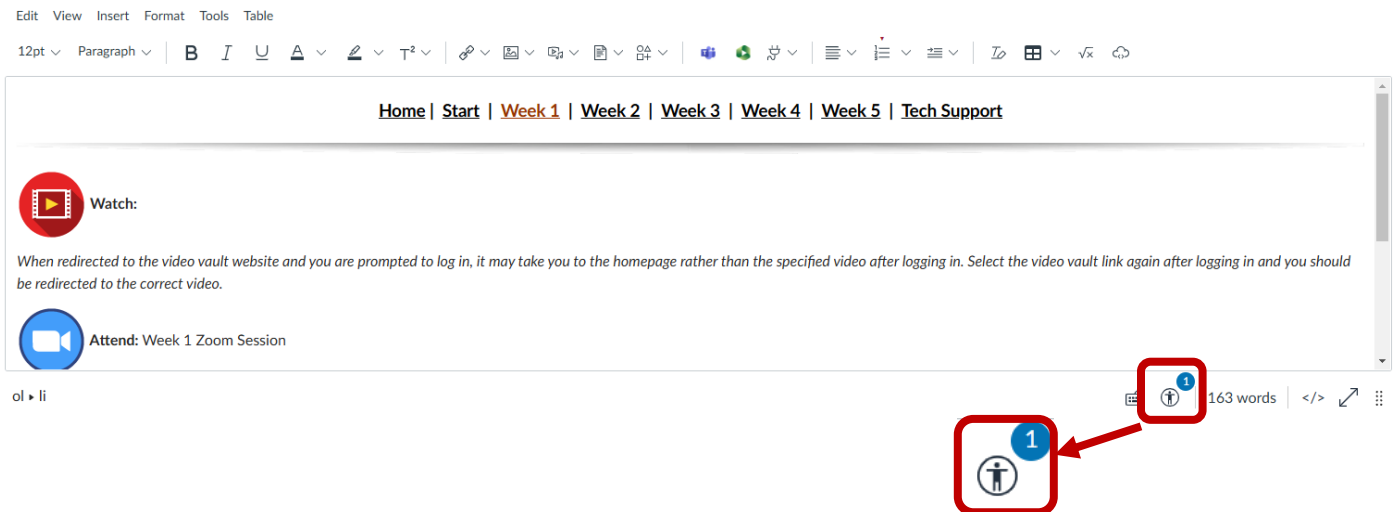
Edit View Insert Format Tools Table

12pt Paragraph

Home | Start | Week 1 | Week 2 | Week 3 | Week 4 | Week 5 | Tech Support

Watch:

When redirected to the video vault website and you are prompted to log in, it may take you to the homepage rather than the specified video after logging in. Select the video vault link again after logging in and you should be redirected to the correct video.

Attend: Week 1 Zoom Session

ol ▸ li

1

163 words

</>

1